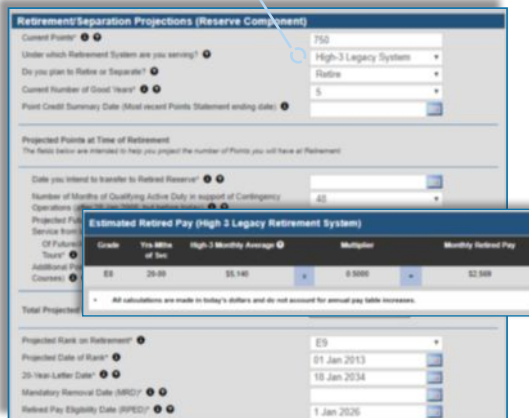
Retirement/Separation Projections (Reserve Component)

Current Points*

750

Under which Retirement System are you serving?

High-3 Legacy System

Do you plan to Retire or Separate?

Retire

Current Number of Good Years*

5

Point Credit Summary Date (Most recent Points Statement ending date)

Projected Points at Time of Retirement

The fields below are intended to help you project the number of Points you will have at Retirement

Date you intend to transfer to Retired Reserve*

Number of Months of Qualifying Active Duty in support of Contingency Operations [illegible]

40

Projected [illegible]

Service from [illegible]

Of Future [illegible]

Tours* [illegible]

Additional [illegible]

Courses) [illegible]

Total Projecte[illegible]

Estimated Retired Pay (High 3 Legacy Retirement System)

| Grade | Yrs-Mths of Svc | High-3 Monthly Average | | Multiplier | | Monthly Retired Pay |
|---|---|---|---|---|---|---|
| E8 | 20-00 | $5,140 | x | 0.5000 | = | $2,569 |

All calculations are made in today's dollars and do not account for annual pay table increases.

Projected Rank on Retirement*

E9

Projected Date of Rank*

01 Jan 2013

20-Year-Letter Date*

18 Jan 2034

Mandatory Removal Date (MRD)*

Retired Pay Eligibility Date (RPED)*

1 Jan 2026